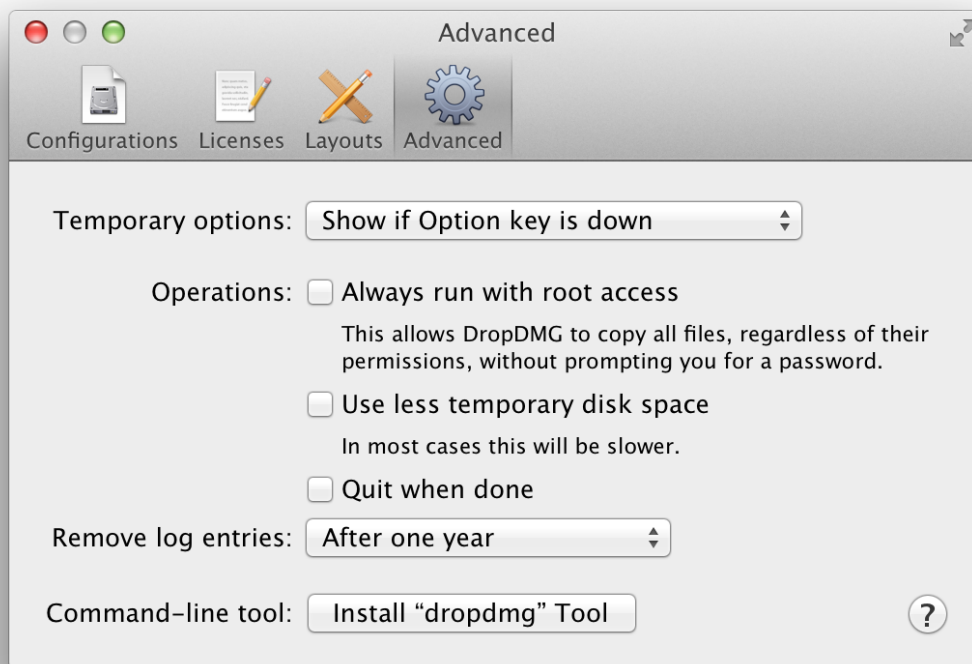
Advanced

Configurations Licenses Layouts Advanced

Temporary options: Show if Option key is down

Operations: Always run with root access

This allows DropDMG to copy all files, regardless of their permissions, without prompting you for a password.

Use less temporary disk space

In most cases this will be slower.

Quit when done

Remove log entries: After one year

Command-line tool: Install “dropdmg” Tool

?